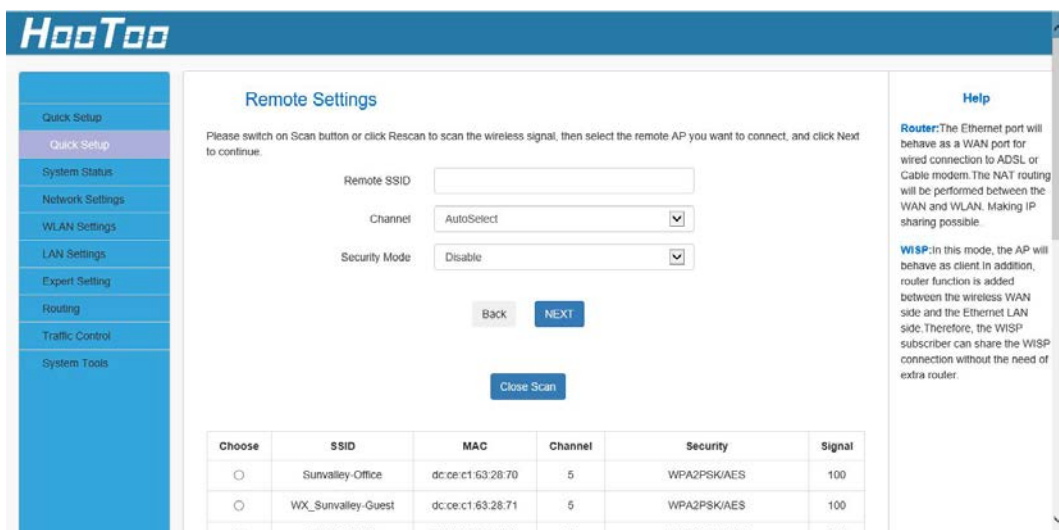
HooToo

Quick Setup
Quick Setup
System Status
Network Settings
WLAN Settings
LAN Settings
Expert Setting
Routing
Traffic Control
System Tools

Remote Settings

Please switch on Scan button or click Rescan to scan the wireless signal, then select the remote AP you want to connect, and click Next to continue.

Remote SSID

Channel AutoSelect

Security Mode Disable

Back NEXT

Close Scan

| Choose | SSID | MAC | Channel | Security | Signal |
|---|---|---|---|---|---|
| ○ | Sunvalley-Office | dc:ce:c1:63:28:70 | 5 | WPA2PSK/AES | 100 |
| ○ | WX_Sunvalley-Guest | dc:ce:c1:63:28:71 | 5 | WPA2PSK/AES | 100 |

Help

Router:The Ethernet port will behave as a WAN port for wired connection to ADSL or Cable modem.The NAT routing will be performed between the WAN and WLAN. Making IP sharing possible.

WISP:In this mode, the AP will behave as client.In addition, router function is added between the wireless WAN side and the Ethernet LAN side.Therefore, the WISP subscriber can share the WISP connection without the need of extra router.